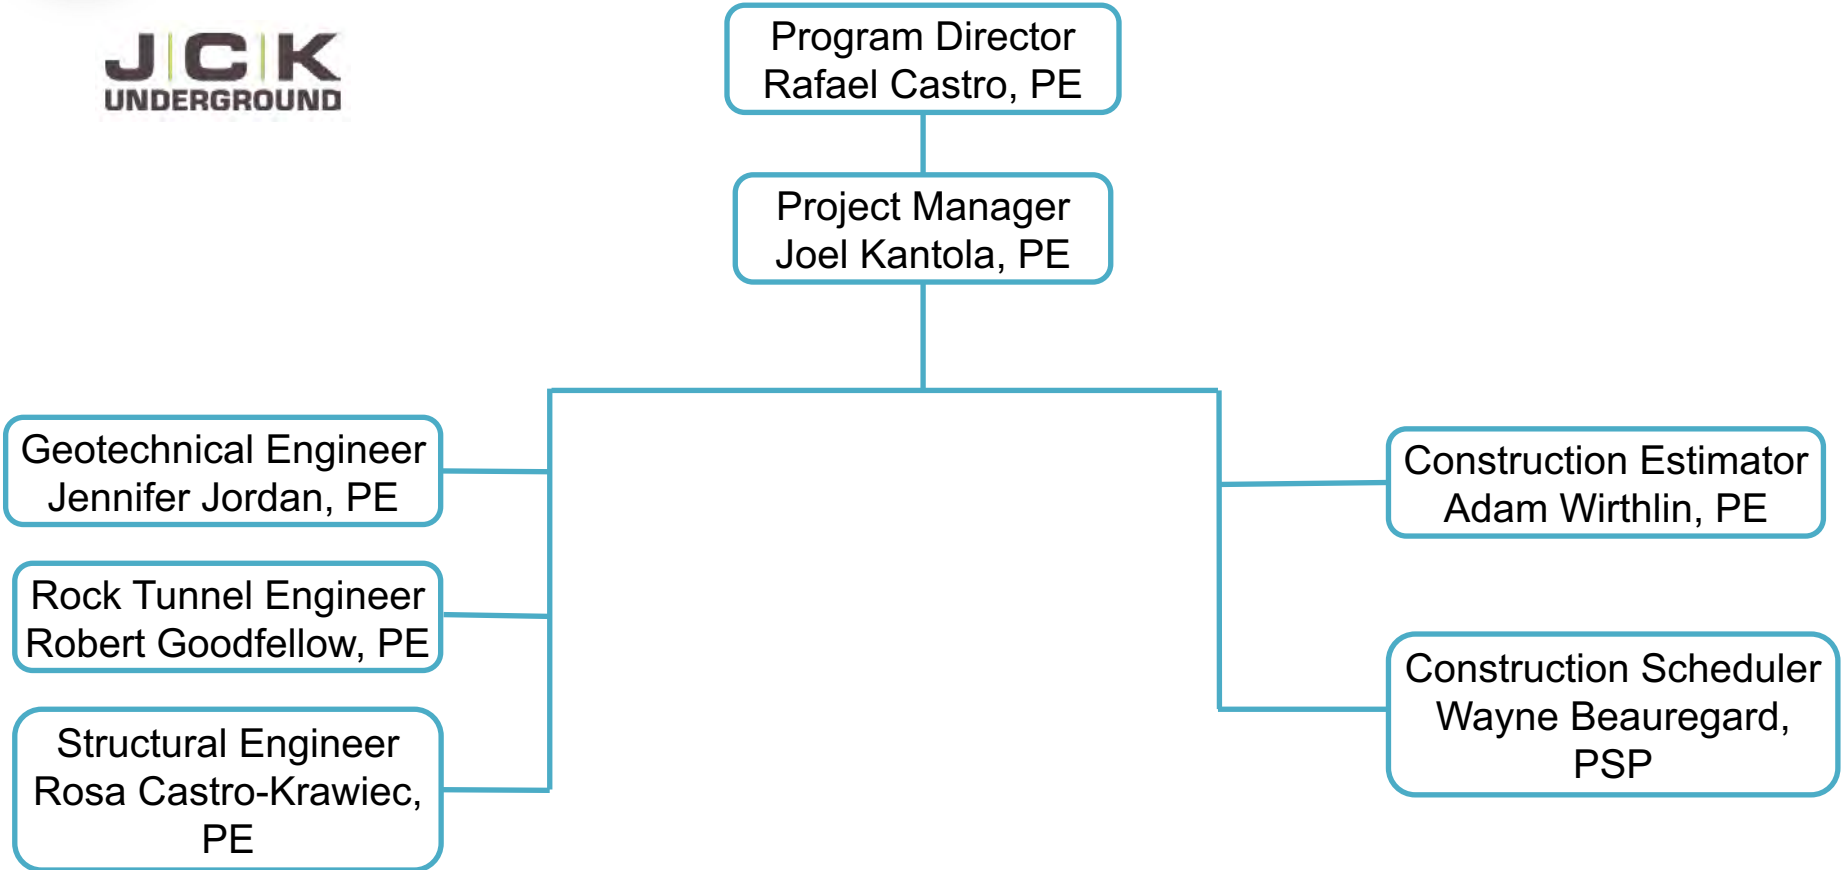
JCK
UNDERGROUND

Program Director
Rafael Castro, PE

Project Manager
Joel Kantola, PE

Geotechnical Engineer
Jennifer Jordan, PE

Rock Tunnel Engineer
Robert Goodfellow, PE

Structural Engineer
Rosa Castro-Krawiec, PE

Construction Estimator
Adam Wirthlin, PE

Construction Scheduler
Wayne Beauregard, PSP